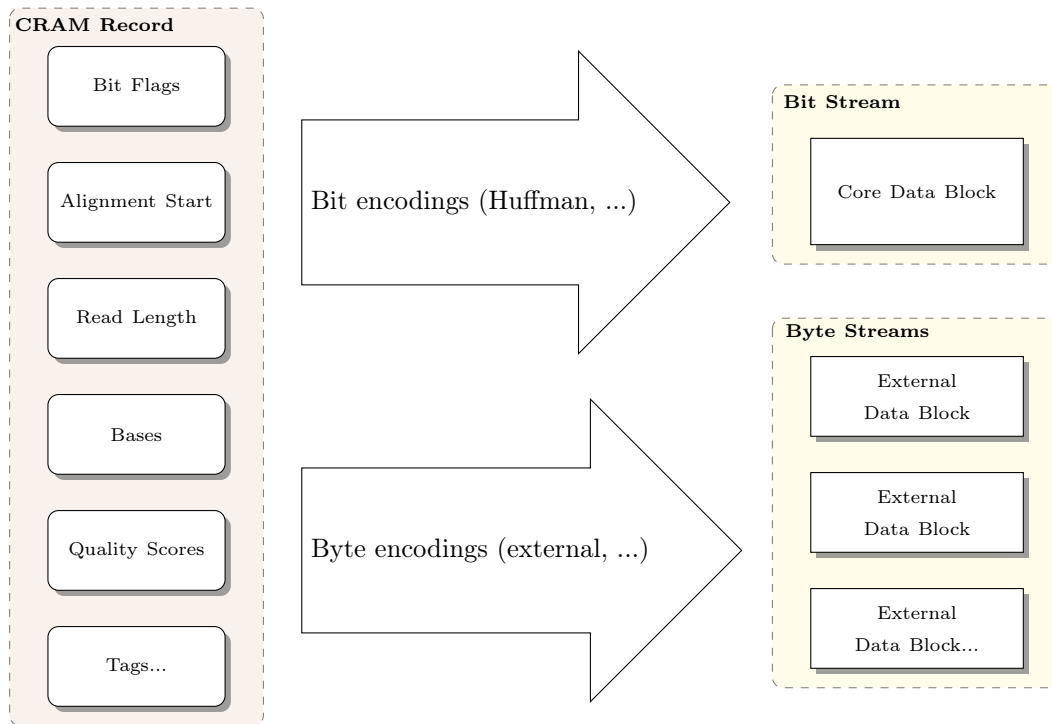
CRAM Record

Bit Flags

Alignment Start

Read Length

Bases

Quality Scores

Tags...

Bit encodings (Huffman, ...)

Byte encodings (external, ...)

Bit Stream

Core Data Block

Byte Streams

External Data Block

External Data Block

External Data Block...